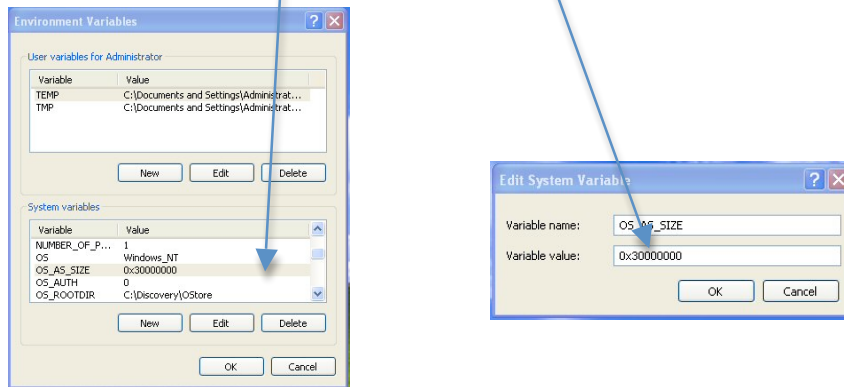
Environment Variables

User variables for Administrator

| Variable | Value |
|---|---|
| TEMP | C:\Documents and Settings\Administrat... |
| TMP | C:\Documents and Settings\Administrat... |

New Edit Delete

System variables

| Variable | Value |
|---|---|
| NUMBER_OF_P... | 1 |
| OS | Windows_NT |
| OS_AS_SIZE | 0x30000000 |
| OS_AUTH | 0 |
| OS_ROOTDIR | C:\Discovery\OStore |

New Edit Delete

OK Cancel

Edit System Variable

Variable name: OS_AS_SIZE

Variable value: 0x30000000

OK Cancel